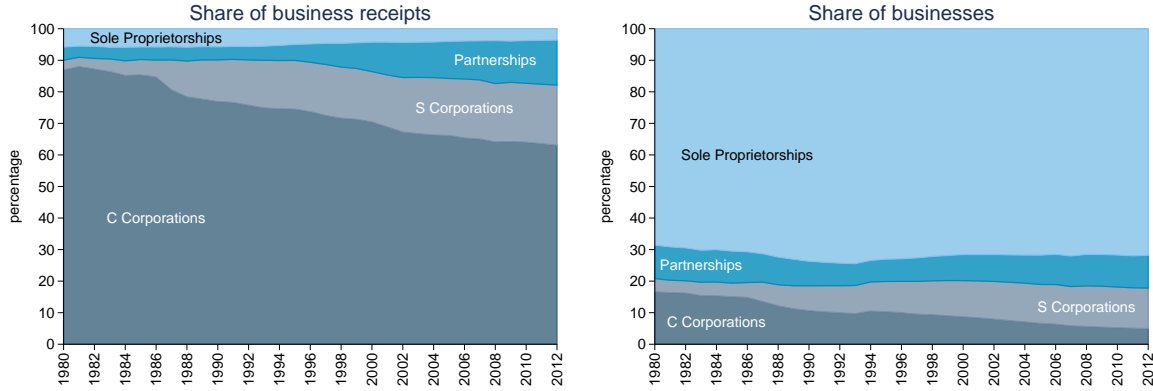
Share of business receipts

100
90
80
70
60
50
40
30
20
10
0

percentage

Sole Proprietorships
Partnerships
S Corporations
C Corporations

1980 1982 1984 1986 1988 1990 1992 1994 1996 1998 2000 2002 2004 2006 2008 2010 2012

Share of businesses

100
90
80
70
60
50
40
30
20
10
0

percentage

Sole Proprietorships
Partnerships
S Corporations
C Corporations

1980 1982 1984 1986 1988 1990 1992 1994 1996 1998 2000 2002 2004 2006 2008 2010 2012